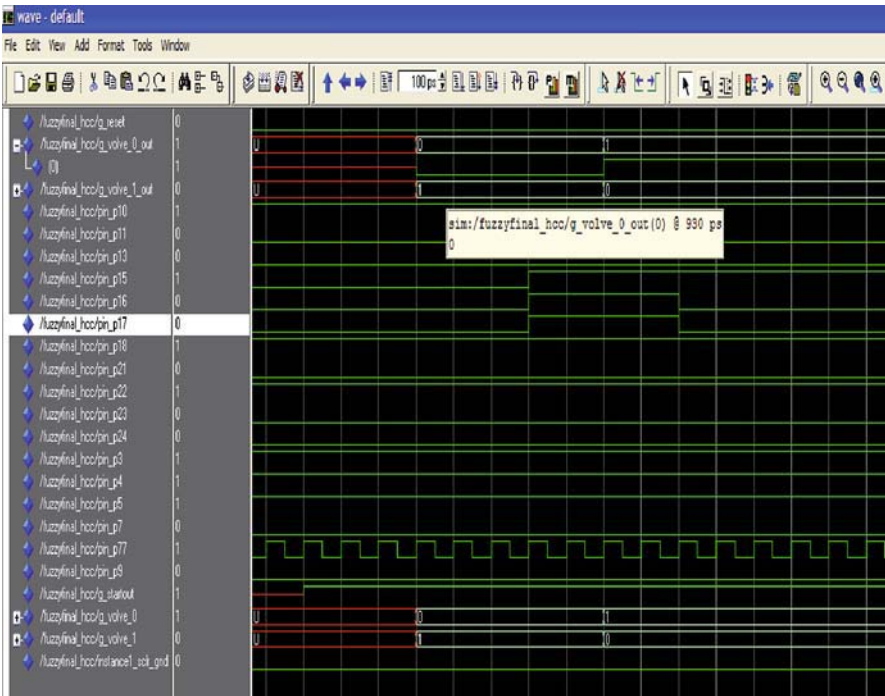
wave - default

File Edit View Add Format Tools Window

100 ps

/fuzzyfinal_hcc/g_reset 0
/fuzzyfinal_hcc/g_volve_0_out 1
(0) 1
/fuzzyfinal_hcc/g_volve_1_out 0
/fuzzyfinal_hcc/pin_p10 1
/fuzzyfinal_hcc/pin_p11 0
/fuzzyfinal_hcc/pin_p13 0
/fuzzyfinal_hcc/pin_p15 1
/fuzzyfinal_hcc/pin_p16 0
/fuzzyfinal_hcc/pin_p17 0
/fuzzyfinal_hcc/pin_p18 1
/fuzzyfinal_hcc/pin_p21 0
/fuzzyfinal_hcc/pin_p22 1
/fuzzyfinal_hcc/pin_p23 0
/fuzzyfinal_hcc/pin_p24 0
/fuzzyfinal_hcc/pin_p3 1
/fuzzyfinal_hcc/pin_p4 1
/fuzzyfinal_hcc/pin_p5 1
/fuzzyfinal_hcc/pin_p7 0
/fuzzyfinal_hcc/pin_p77 1
/fuzzyfinal_hcc/pin_p9 0
/fuzzyfinal_hcc/g_startout 1
/fuzzyfinal_hcc/g_volve_0 1
/fuzzyfinal_hcc/g_volve_1 0
/fuzzyfinal_hcc/instance1_sclk_gnd 0

U 0 1
U 1 0
sim:/fuzzyfinal_hcc/g_volve_0_out(0) @ 930 ps
0
U 0 1
U 1 0